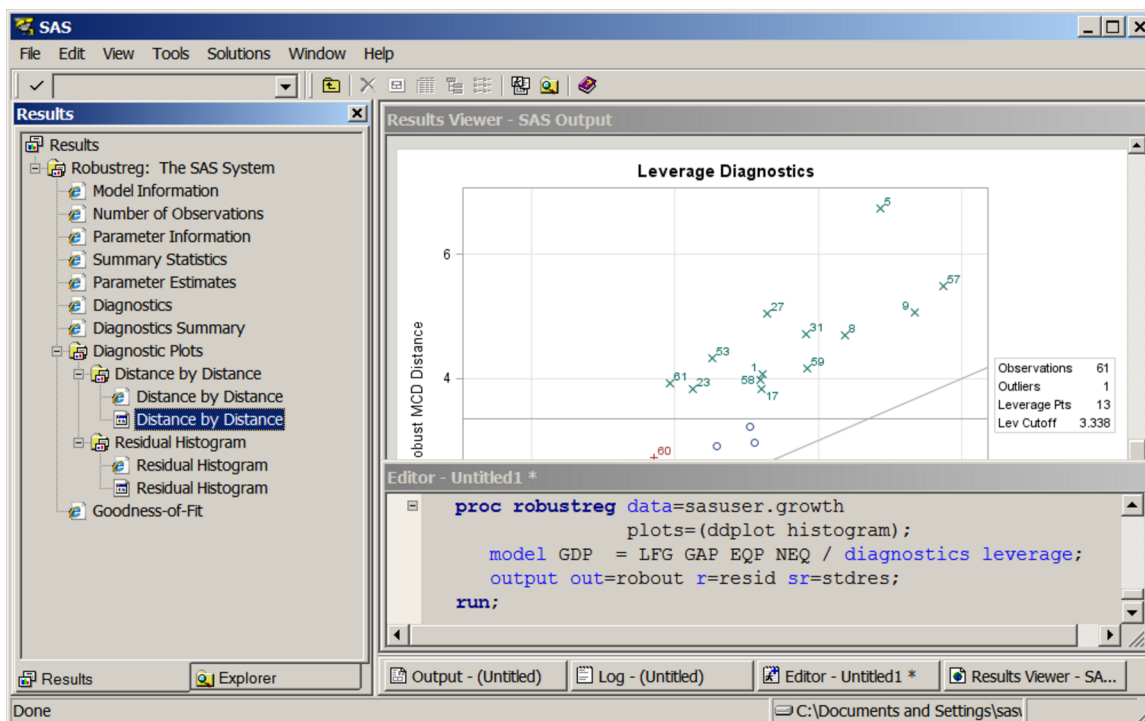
SAS

File Edit View Tools Solutions Window Help

Results

Results
Robustreg: The SAS System
Model Information
Number of Observations
Parameter Information
Summary Statistics
Parameter Estimates
Diagnostics
Diagnostics Summary
Diagnostic Plots
Distance by Distance
Distance by Distance
Distance by Distance
Residual Histogram
Residual Histogram
Residual Histogram
Goodness-of-Fit

Results Viewer - SAS Output

Leverage Diagnostics

obust MCD Distance

6
4

5
57
9
27
31
8
53
1
59
61
23
58
17
60

| Observations | 61 |
|---|---|
| Outliers | 1 |
| Leverage Pts | 13 |
| Lev Cutoff | 3.338 |

Editor - Untitled1 *

proc robustreg data=sasuser.growth
plots=(ddplot histogram);
model GDP = LFG GAP EQP NEQ / diagnostics leverage;
output out=robout r=resid sr=stdres;
run;

Results
Explorer

Output - (Untitled)
Log - (Untitled)
Editor - Untitled1 *
Results Viewer - SA...

Done
C:\Documents and Settings\sas\